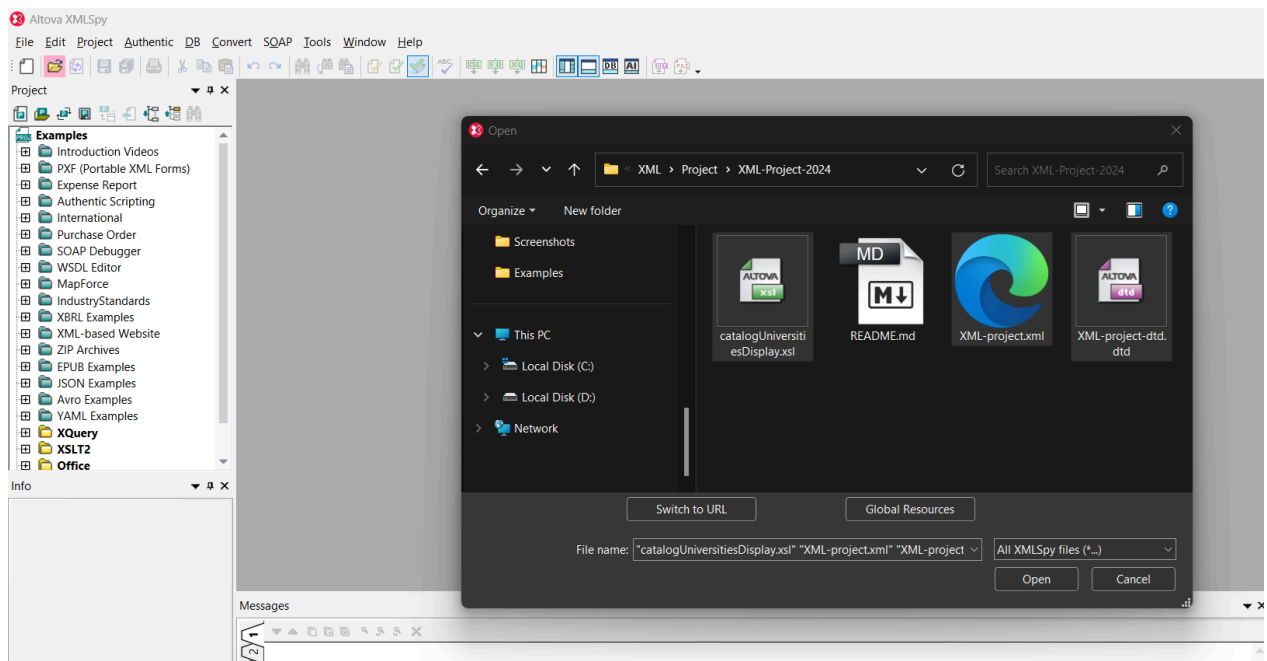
Altova XMLSpy

File Edit Project Authentic DB Convert SOAP Tools Window Help

Project

Examples
Introduction Videos
PXF (Portable XML Forms)
Expense Report
Authentic Scripting
International
Purchase Order
SOAP Debugger
WSDL Editor
MapForce
IndustryStandards
XBRL Examples
XML-based Website
ZIP Archives
EPUB Examples
JSON Examples
Avro Examples
YAML Examples
XQuery
XSLT2
Office

Info

Messages

Open

XML > Project > XML-Project-2024

Search XML-Project-2024

Organize New folder

Screenshots
Examples
This PC
Local Disk (C:)
Local Disk (D:)
Network

ALTOVA xsl
catalogUniversitiesDisplay.xsl

MD
README.md

XML-project.xml

ALTOVA dtd
XML-project-dtd.dtd

Switch to URL
Global Resources

File name: "catalogUniversitiesDisplay.xsl" "XML-project.xml" "XML-project
All XMLSpy files (*...)
Open
Cancel